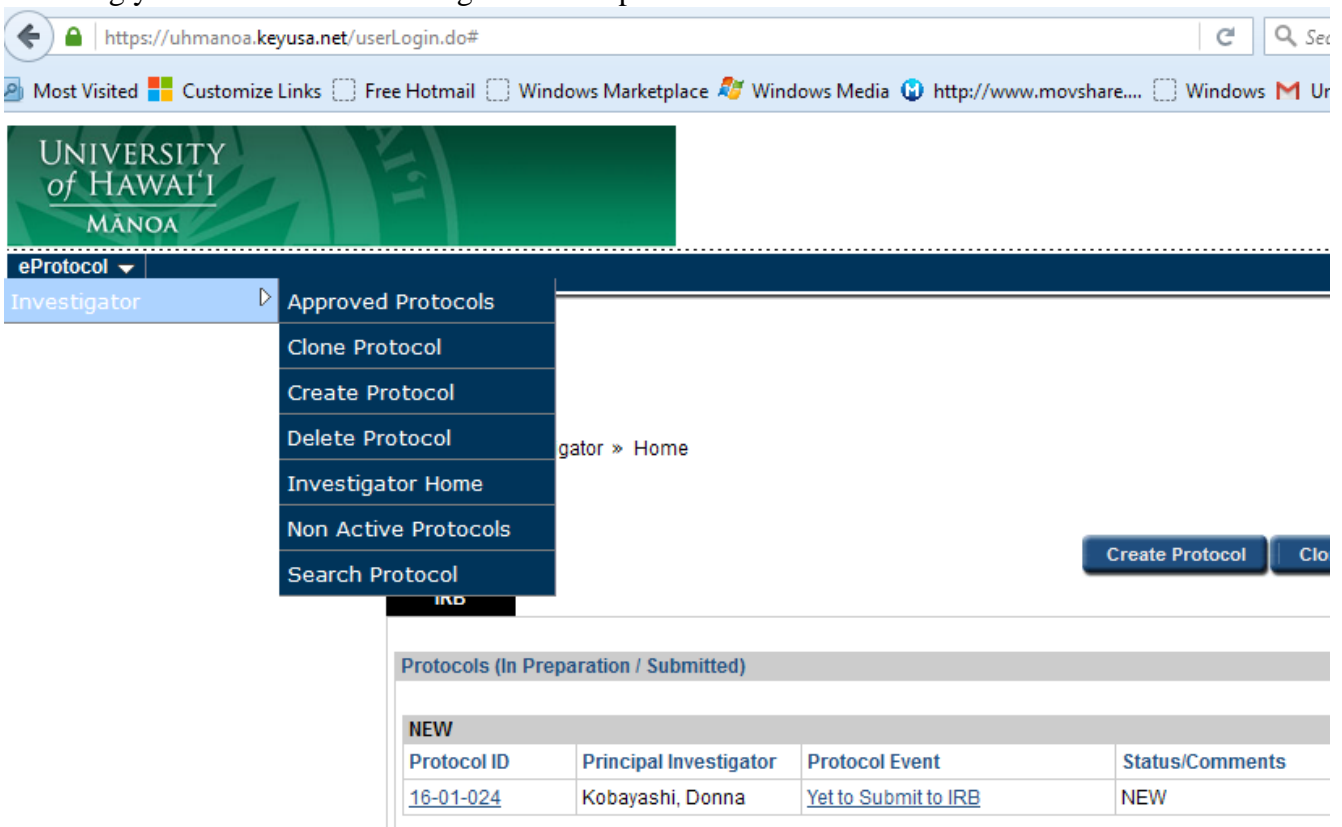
https://uhmanoa.keyusa.net/userLogin.do#

Most Visited Customize Links Free Hotmail Windows Marketplace Windows Media http://www.movshare.... Windows

UNIVERSITY of HAWAIʻI MĀNOA

eProtocol

Investigator

Approved Protocols
Clone Protocol
Create Protocol
Delete Protocol
Investigator Home
Non Active Protocols
Search Protocol

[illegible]gator » Home

Create Protocol

IRB

Protocols (In Preparation / Submitted)

NEW

| Protocol ID | Principal Investigator | Protocol Event | Status/Comments |
|---|---|---|---|
| 16-01-024 | Kobayashi, Donna | Yet to Submit to IRB | NEW |